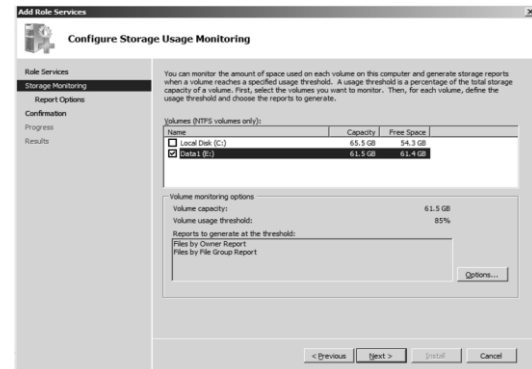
Add Role Services

Configure Storage Usage Monitoring

Role Services
Storage Monitoring
Report Options
Confirmation
Progress
Results

You can monitor the amount of space used on each volume on this computer and generate storage reports when a volume reaches a specified usage threshold. A usage threshold is a percentage of the total storage capacity of a volume. First, select the volumes you want to monitor. Then, for each volume, define the usage threshold and choose the reports to generate.

Volumes (NTFS volumes only):

| Name | Capacity | Free Space |
|---|---|---|
| Local Disk (C:) | 65.5 GB | 54.3 GB |
| Data1 (E:) | 61.5 GB | 61.4 GB |

Volume monitoring options
Volume capacity: 61.5 GB
Volume usage threshold: 85%
Reports to generate at the threshold:
Files by Owner Report
Files by File Group Report

Options...

< Previous
Next >
Install
Cancel